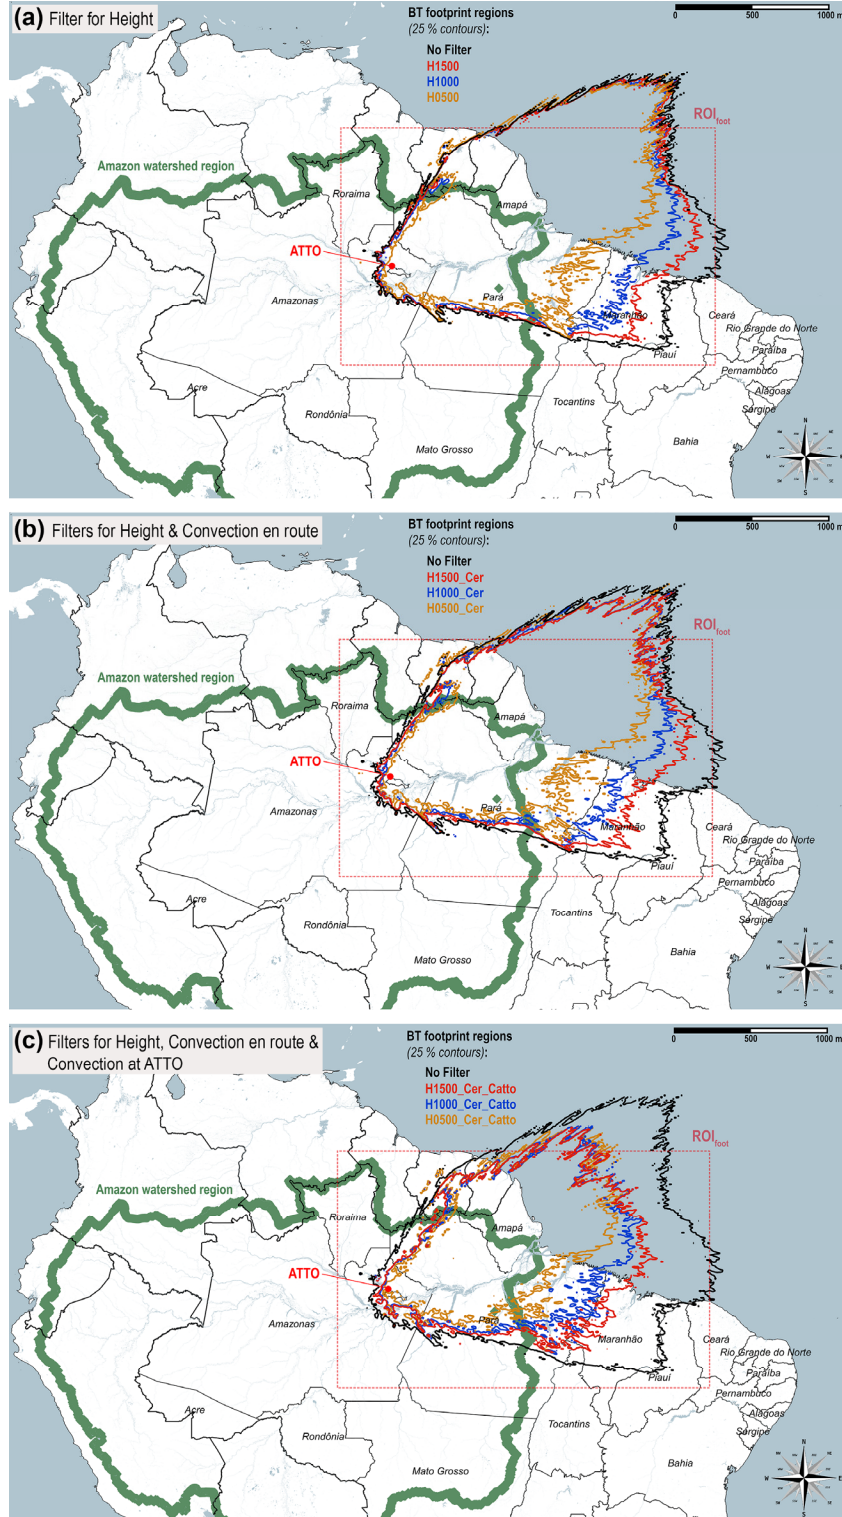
(a) Filter for Height

BT footprint regions
(25 % contours):
No Filter
H1500
H1000
H0500

0 500 1000 m

ROI$_{foot}$

Amazon watershed region

Roraima
Amapá
ATTO
Amazonas
Pará
Maranhão
Ceará
Rio Grande do Norte
Paraíba
Pernambuco
Alagoas
Sergipe
Piauí
Acre
Rondônia
Tocantins
Mato Grosso
Bahia

N
S
W

(b) Filters for Height & Convection en route

BT footprint regions
(25 % contours):
No Filter
H1500_Cer
H1000_Cer
H0500_Cer

0 500 1000 m

ROI$_{foot}$

Amazon watershed region

Roraima
Amapá
ATTO
Amazonas
Pará
Maranhão
Ceará
Rio Grande do Norte
Paraíba
Pernambuco
Alagoas
Sergipe
Piauí
Acre
Rondônia
Tocantins
Mato Grosso
Bahia

N
S
W

(c) Filters for Height, Convection en route & Convection at ATTO

BT footprint regions
(25 % contours):
No Filter
H1500_Cer_Catto
H1000_Cer_Catto
H0500_Cer_Catto

0 500 1000 m

ROI$_{foot}$

Amazon watershed region

Roraima
Amapá
ATTO
Amazonas
Pará
Maranhão
Ceará
Rio Grande do Norte
Paraíba
Pernambuco
Alagoas
Sergipe
Piauí
Acre
Rondônia
Tocantins
Mato Grosso
Bahia

N
S
W